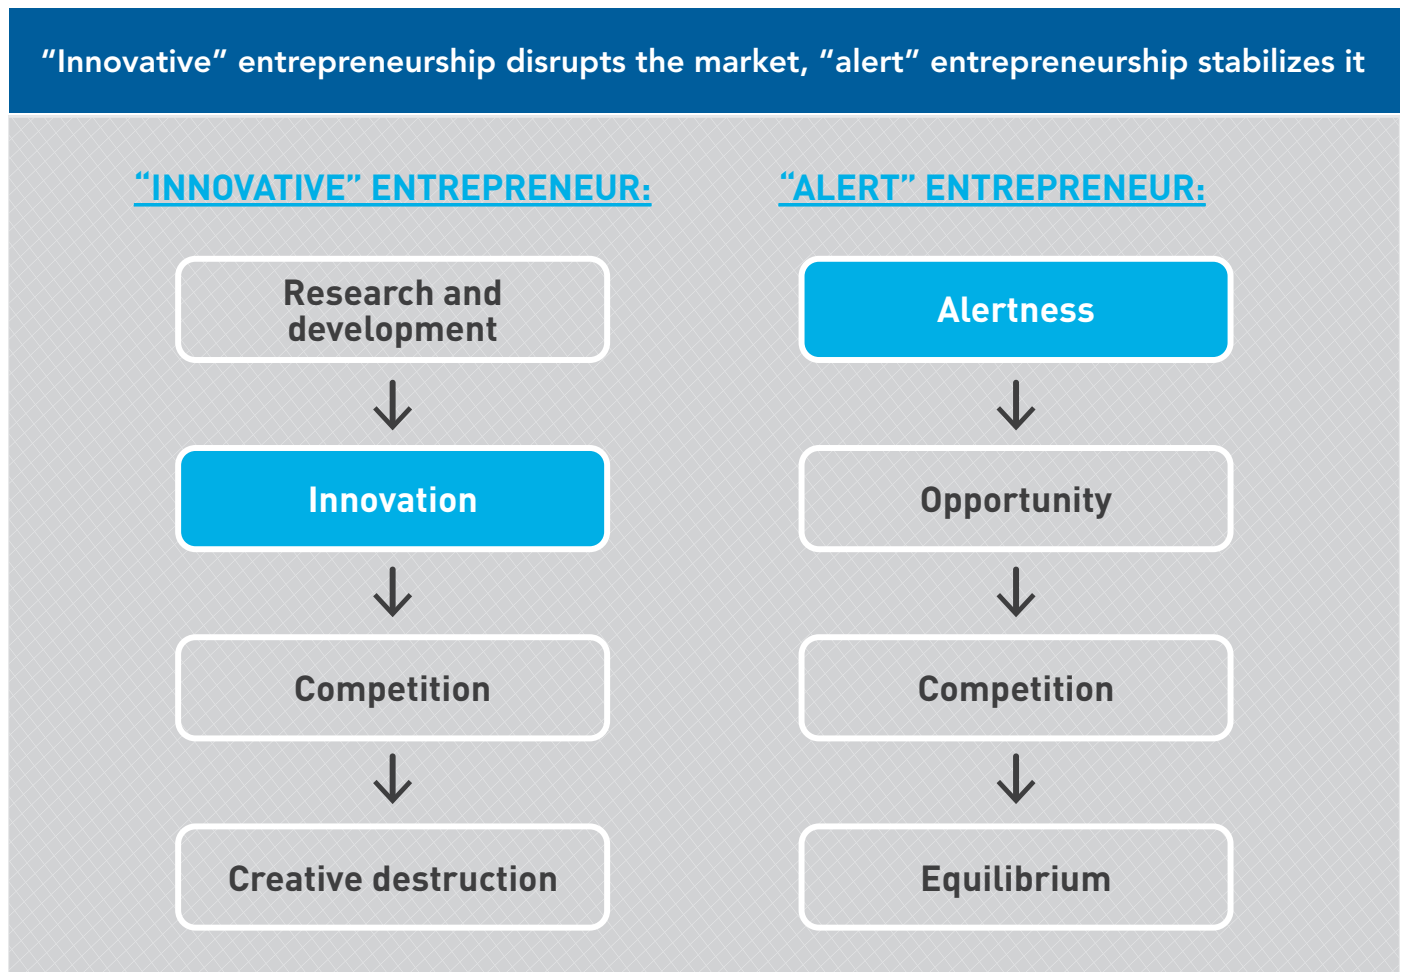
"Innovative" entrepreneurship disrupts the market, "alert" entrepreneurship stabilizes it

"INNOVATIVE" ENTREPRENEUR:

Research and development

Innovation

Competition

Creative destruction

"ALERT" ENTREPRENEUR:

Alertness

Opportunity

Competition

Equilibrium